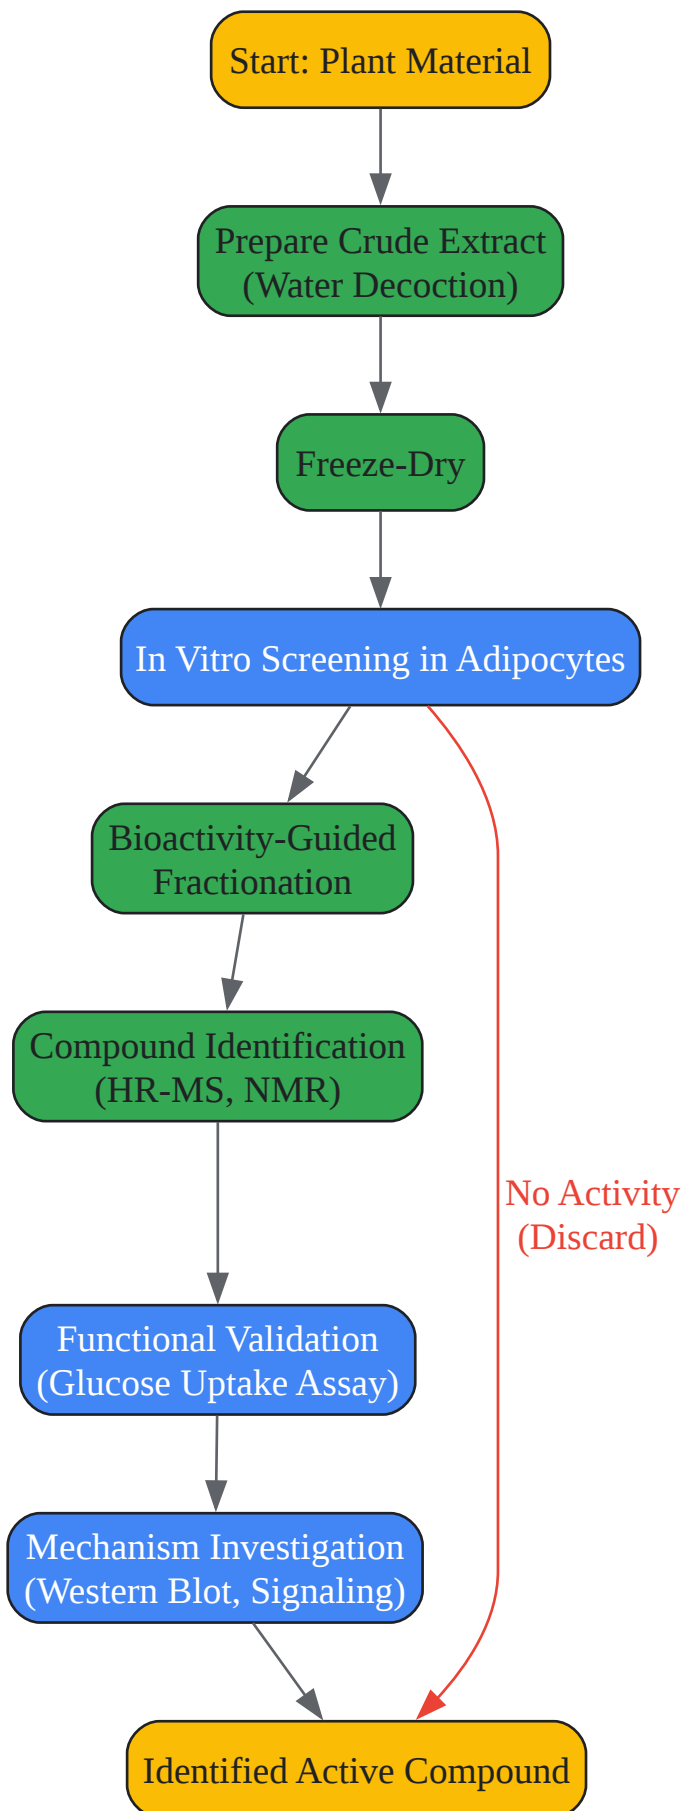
Start: Plant Material

Prepare Crude Extract
(Water Decoction)

Freeze-Dry

In Vitro Screening in Adipocytes

Bioactivity-Guided
Fractionation

Compound Identification
(HR-MS, NMR)

No Activity
(Discard)

Functional Validation
(Glucose Uptake Assay)

Mechanism Investigation
(Western Blot, Signaling)

Identified Active Compound